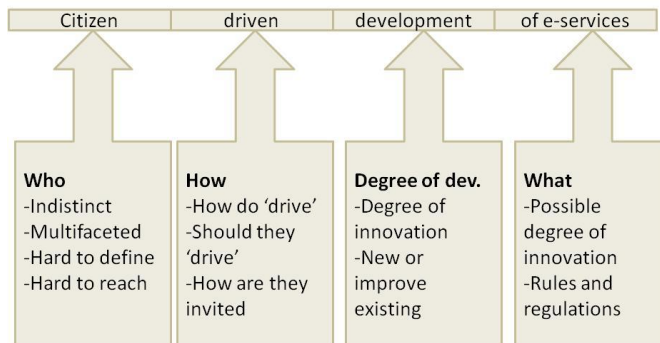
Citizen driven development of e-services

Who
-Indistinct
-Multifaceted
-Hard to define
-Hard to reach

How
-How do 'drive'
-Should they 'drive'
-How are they invited

Degree of dev.
-Degree of innovation
-New or improve existing

What
-Possible degree of innovation
-Rules and regulations